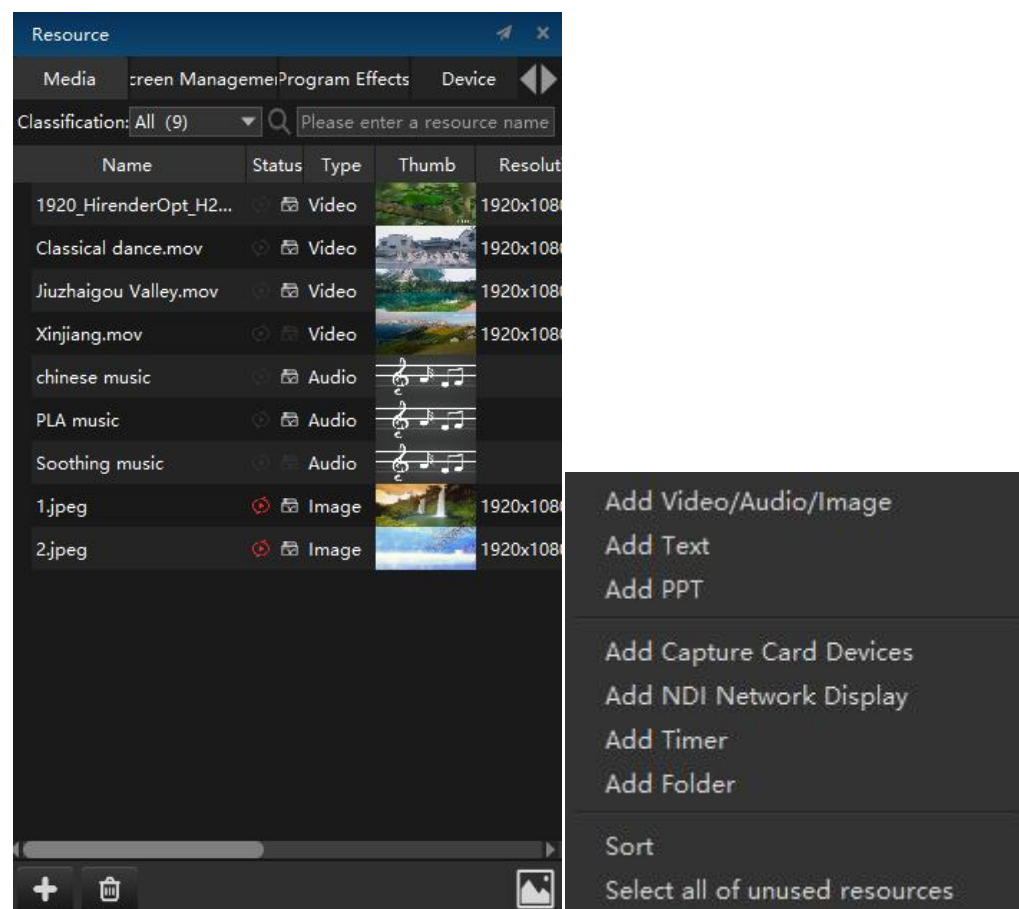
Resource

Media | creen Manageme | Program Effects | Device

Classification: All (9) Please enter a resource name

| Name | Status | Type | Thumb | Resolut |
|---|---|---|---|---|
| 1920_HirenderOpt_H2... | | Video | | 1920x108 |
| Classical dance.mov | | Video | | 1920x108 |
| Jiuzhaigou Valley.mov | | Video | | 1920x108 |
| Xinjiang.mov | | Video | | 1920x108 |
| chinese music | | Audio | | |
| PLA music | | Audio | | |
| Soothing music | | Audio | | |
| 1.jpeg | | Image | | 1920x108 |
| 2.jpeg | | Image | | 1920x108 |

Add Video/Audio/Image
Add Text
Add PPT

Add Capture Card Devices
Add NDI Network Display
Add Timer
Add Folder

Sort
Select all of unused resources